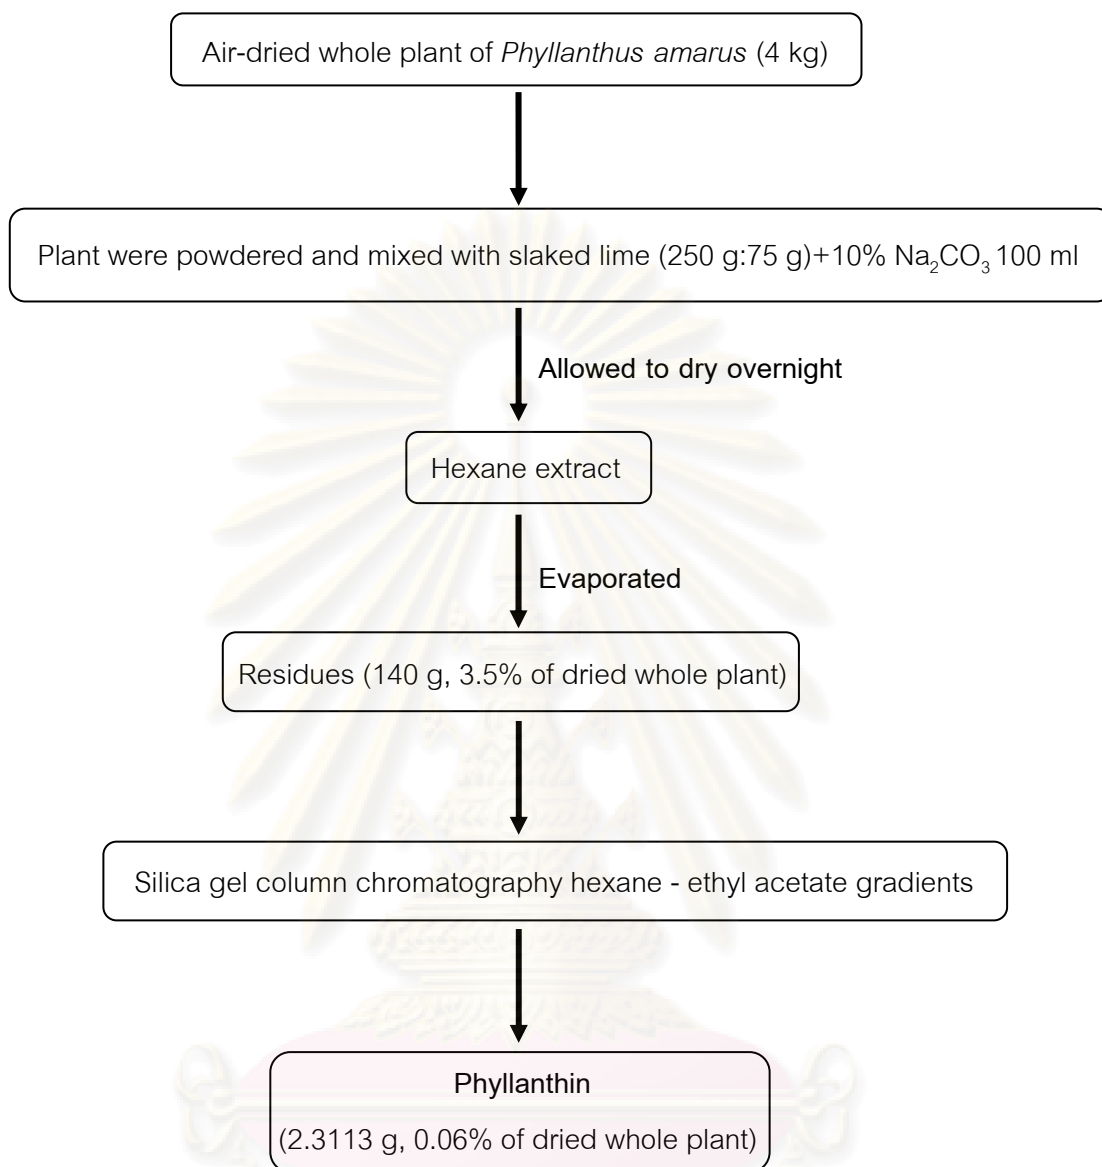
Air-dried whole plant of Phyllanthus amarus (4 kg)

Plant were powdered and mixed with slaked lime (250 g:75 g)+10% $Na_2CO_3$ 100 ml

Allowed to dry overnight

Hexane extract

Evaporated

Residues (140 g, 3.5% of dried whole plant)

Silica gel column chromatography hexane - ethyl acetate gradients

Phyllanthin

(2.3113 g, 0.06% of dried whole plant)